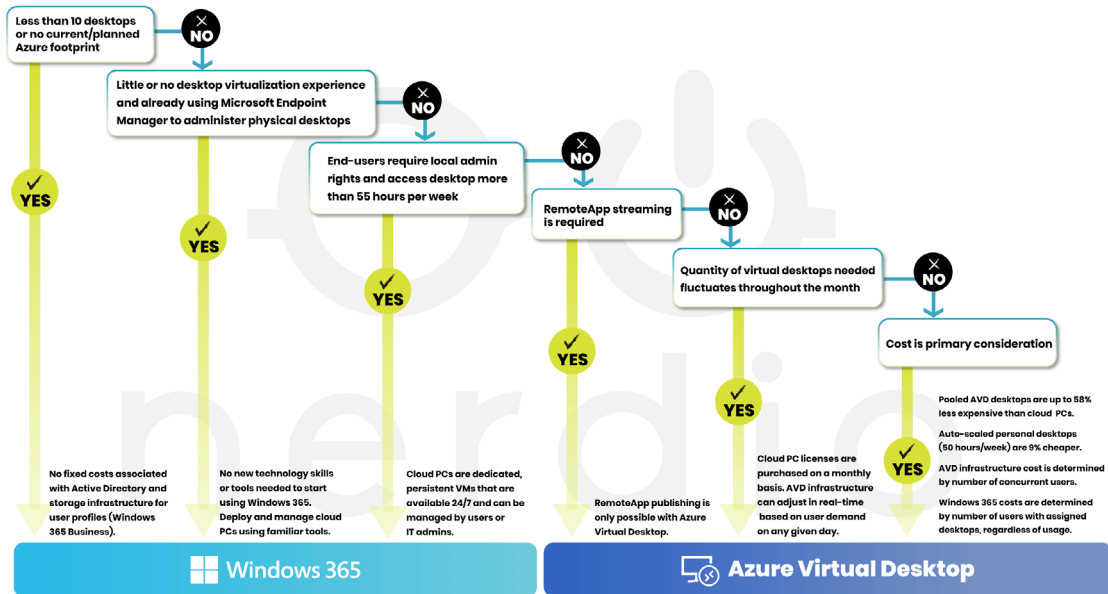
Less than 10 desktops or no current/planned Azure footprint

NO

Little or no desktop virtualization experience and already using Microsoft Endpoint Manager to administer physical desktops

NO

End-users require local admin rights and access desktop more than 55 hours per week

NO

RemoteApp streaming is required

NO

Quantity of virtual desktops needed fluctuates throughout the month

NO

Cost is primary consideration

YES

YES

YES

YES

YES

YES

No fixed costs associated with Active Directory and storage infrastructure for user profiles (Windows 365 Business).

No new technology skills or tools needed to start using Windows 365. Deploy and manage cloud PCs using familiar tools.

Cloud PCs are dedicated, persistent VMs that are available 24/7 and can be managed by users or IT admins.

RemoteApp publishing is only possible with Azure Virtual Desktop.

Cloud PC licenses are purchased on a monthly basis. AVD infrastructure can adjust in real-time based on user demand on any given day.

Pooled AVD desktops are up to 58% less expensive than cloud PCs.

Auto-scaled personal desktops (50 hours/week) are 9% cheaper.

AVD infrastructure cost is determined by number of concurrent users.

Windows 365 costs are determined by number of users with assigned desktops, regardless of usage.

Windows 365

Azure Virtual Desktop

nerdio